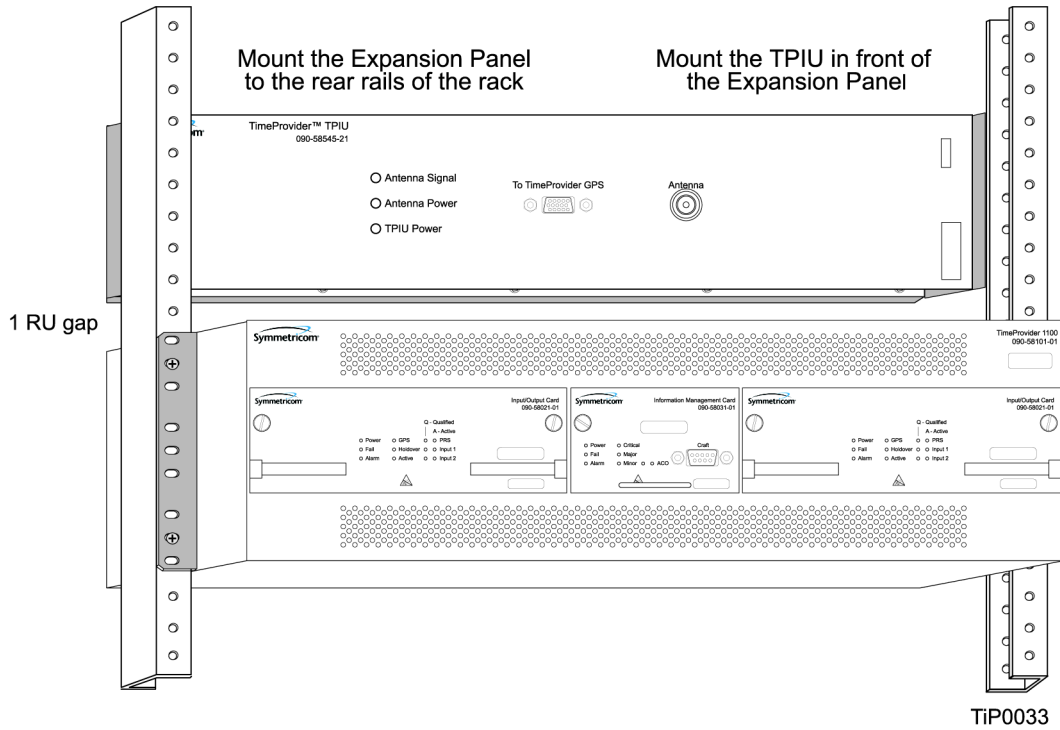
Mount the Expansion Panel to the rear rails of the rack

Mount the TPIU in front of the Expansion Panel

TimeProvider™ TPIU
090-58545-21

Antenna Signal
Antenna Power
TPIU Power

To TimeProvider GPS

Antenna

1 RU gap

Symmetricom

TimeProvider 1100
090-58101-01

Symmetricom
Input/Output Card
090-58021-01
Q - Qualified
A - Active
Power
Fail
Alarm
GPS
Holdover
Active
PRS
Input 1
Input 2

Symmetricom
Information Management Card
090-58031-01
Power
Fail
Alarm
Critical
Major
Minor
ACO
Craft

Symmetricom
Input/Output Card
090-58021-01
Q - Qualified
A - Active
Power
Fail
Alarm
GPS
Holdover
Active
PRS
Input 1
Input 2

TiP0033